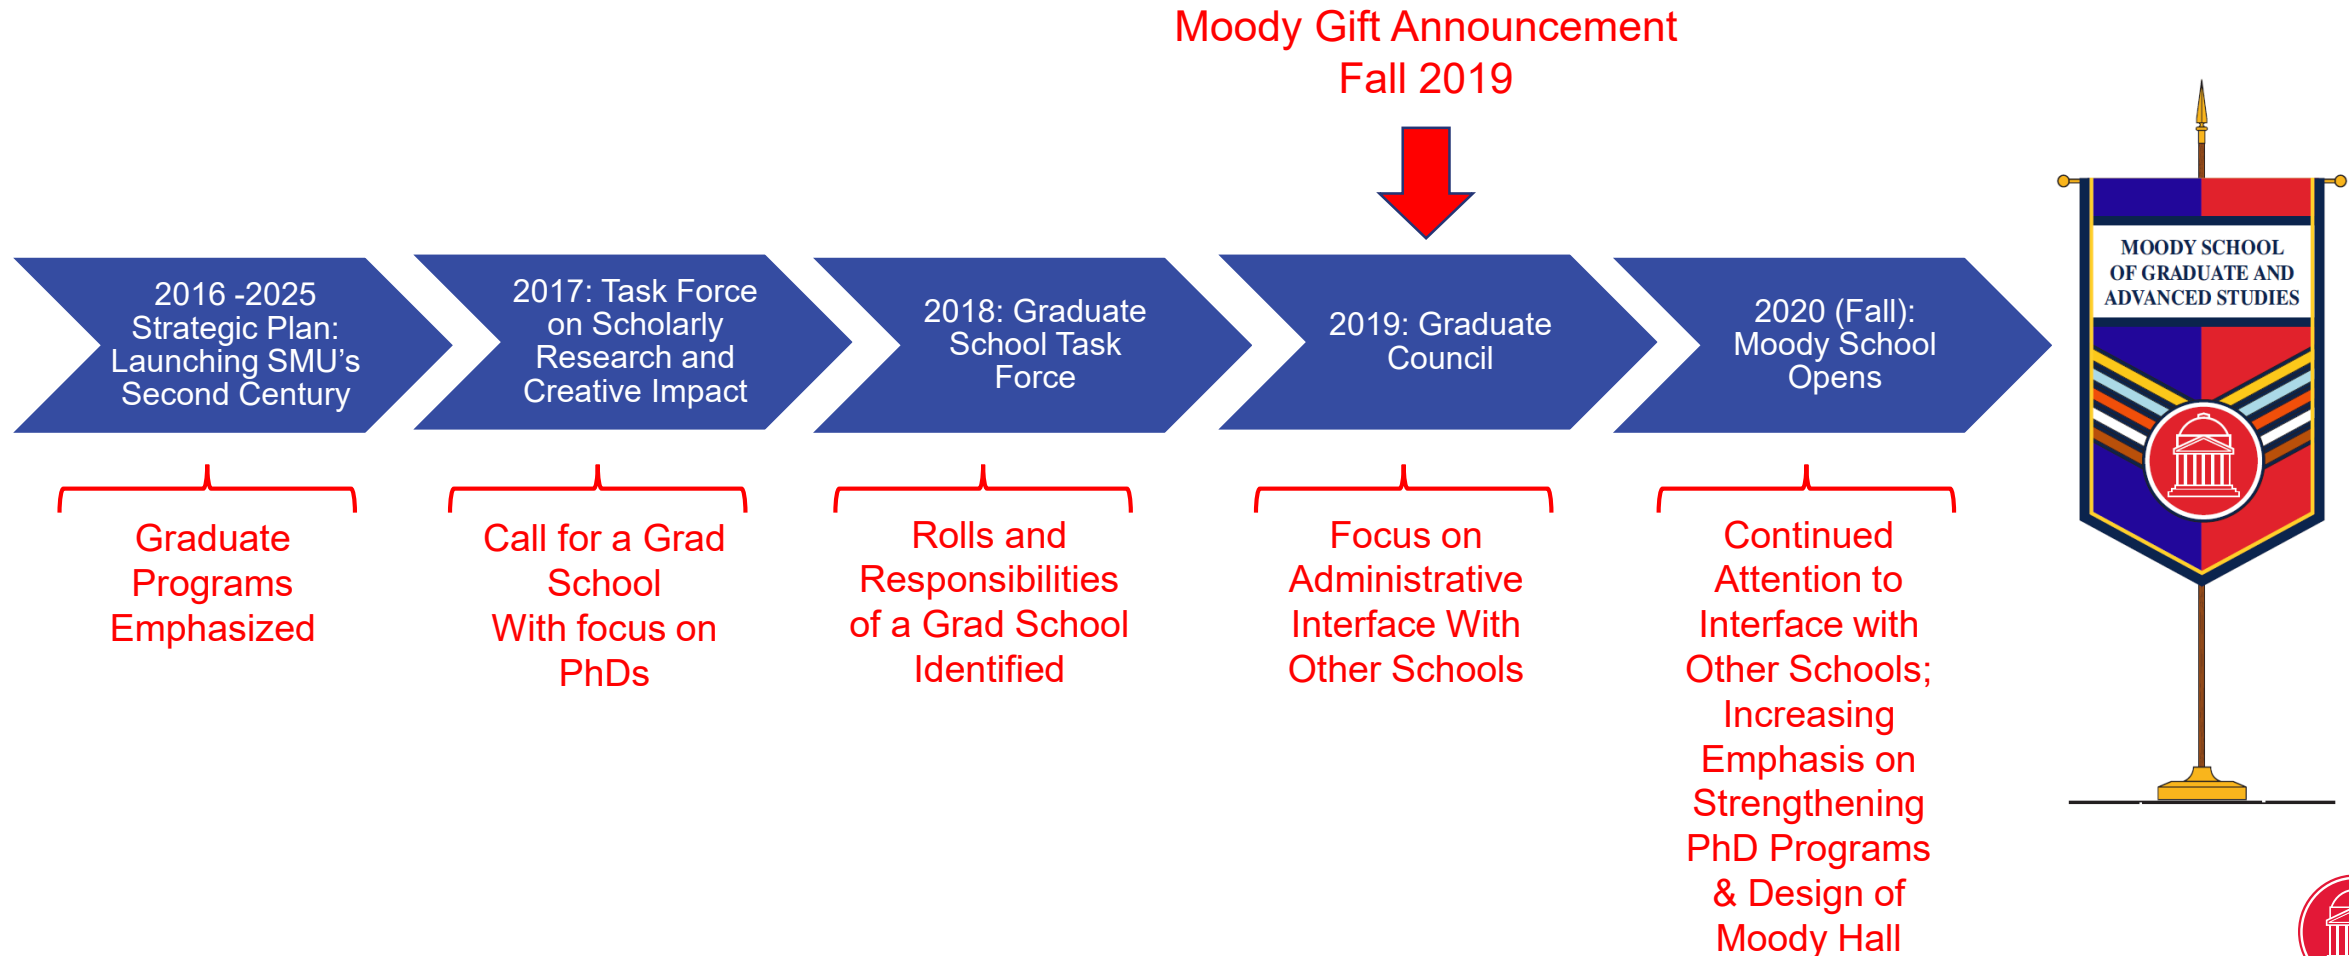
Moody Gift Announcement
Fall 2019

2016 -2025 Strategic Plan: Launching SMU's Second Century

2017: Task Force on Scholarly Research and Creative Impact

2018: Graduate School Task Force

2019: Graduate Council

2020 (Fall): Moody School Opens

MOODY SCHOOL OF GRADUATE AND ADVANCED STUDIES

Graduate Programs Emphasized

Call for a Grad School
With focus on PhDs

Rolls and Responsibilities of a Grad School Identified

Focus on Administrative Interface With Other Schools

Continued Attention to Interface with Other Schools; Increasing Emphasis on Strengthening PhD Programs & Design of Moody Hall